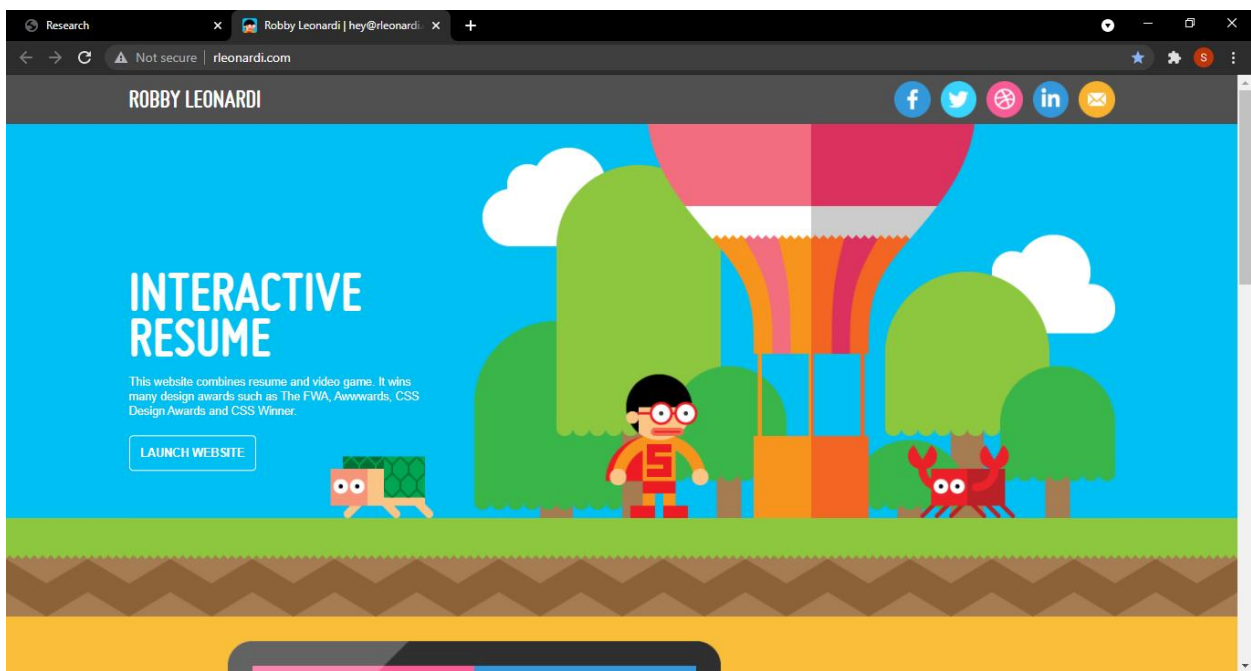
Research
Robby Leonardi | hey@rleonardi
Not secure | rleonardi.com
S

ROBBY LEONARDI

INTERACTIVE RESUME

This website combines resume and video game. It wins many design awards such as The FWA, Awwwards, CSS Design Awards and CSS Winner.

LAUNCH WEBSITE

S